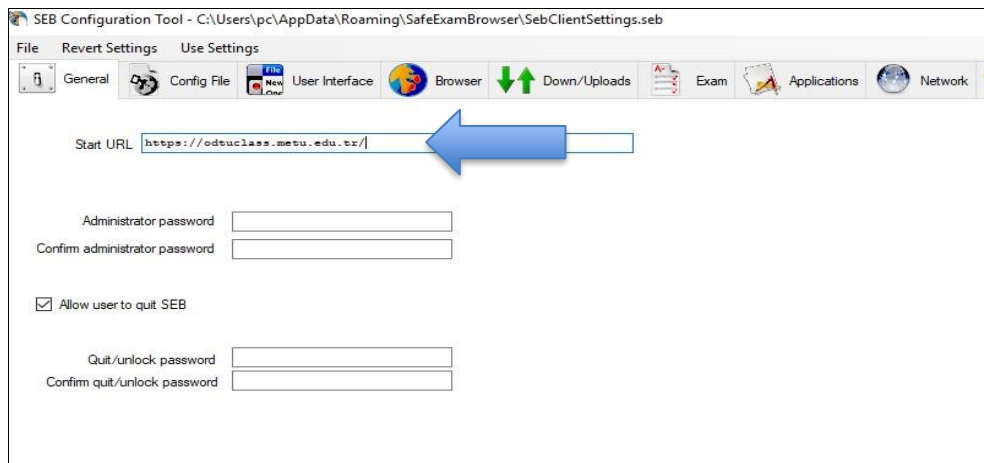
SEB Configuration Tool - C:\Users\pc\AppData\Roaming\SafeExamBrowser\SebClientSettings.seb

File Revert Settings Use Settings

General Config File User Interface Browser Down/Uploads Exam Applications Network

Start URL https://odtuclass.metu.edu.tr/

Administrator password

Confirm administrator password

Allow user to quit SEB

Quit/unlock password

Confirm quit/unlock password